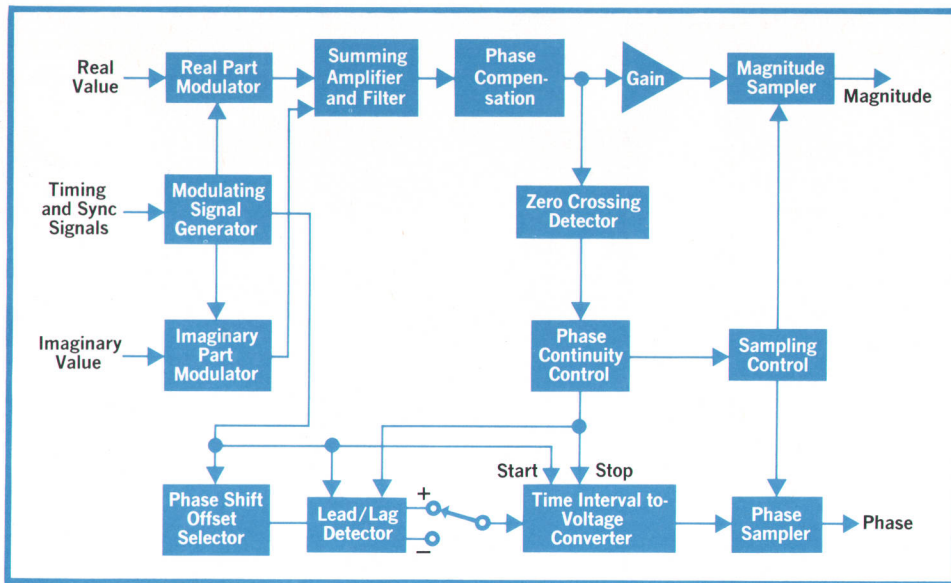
Real Value

Real Part Modulator

Summing Amplifier and Filter

Phase Compensation

Gain

Magnitude Sampler

Magnitude

Timing and Sync Signals

Modulating Signal Generator

Zero Crossing Detector

Imaginary Value

Imaginary Part Modulator

Phase Continuity Control

Sampling Control

Start

Stop

+

−

Phase Shift Offset Selector

Lead/Lag Detector

Time Interval to-Voltage Converter

Phase Sampler

Phase